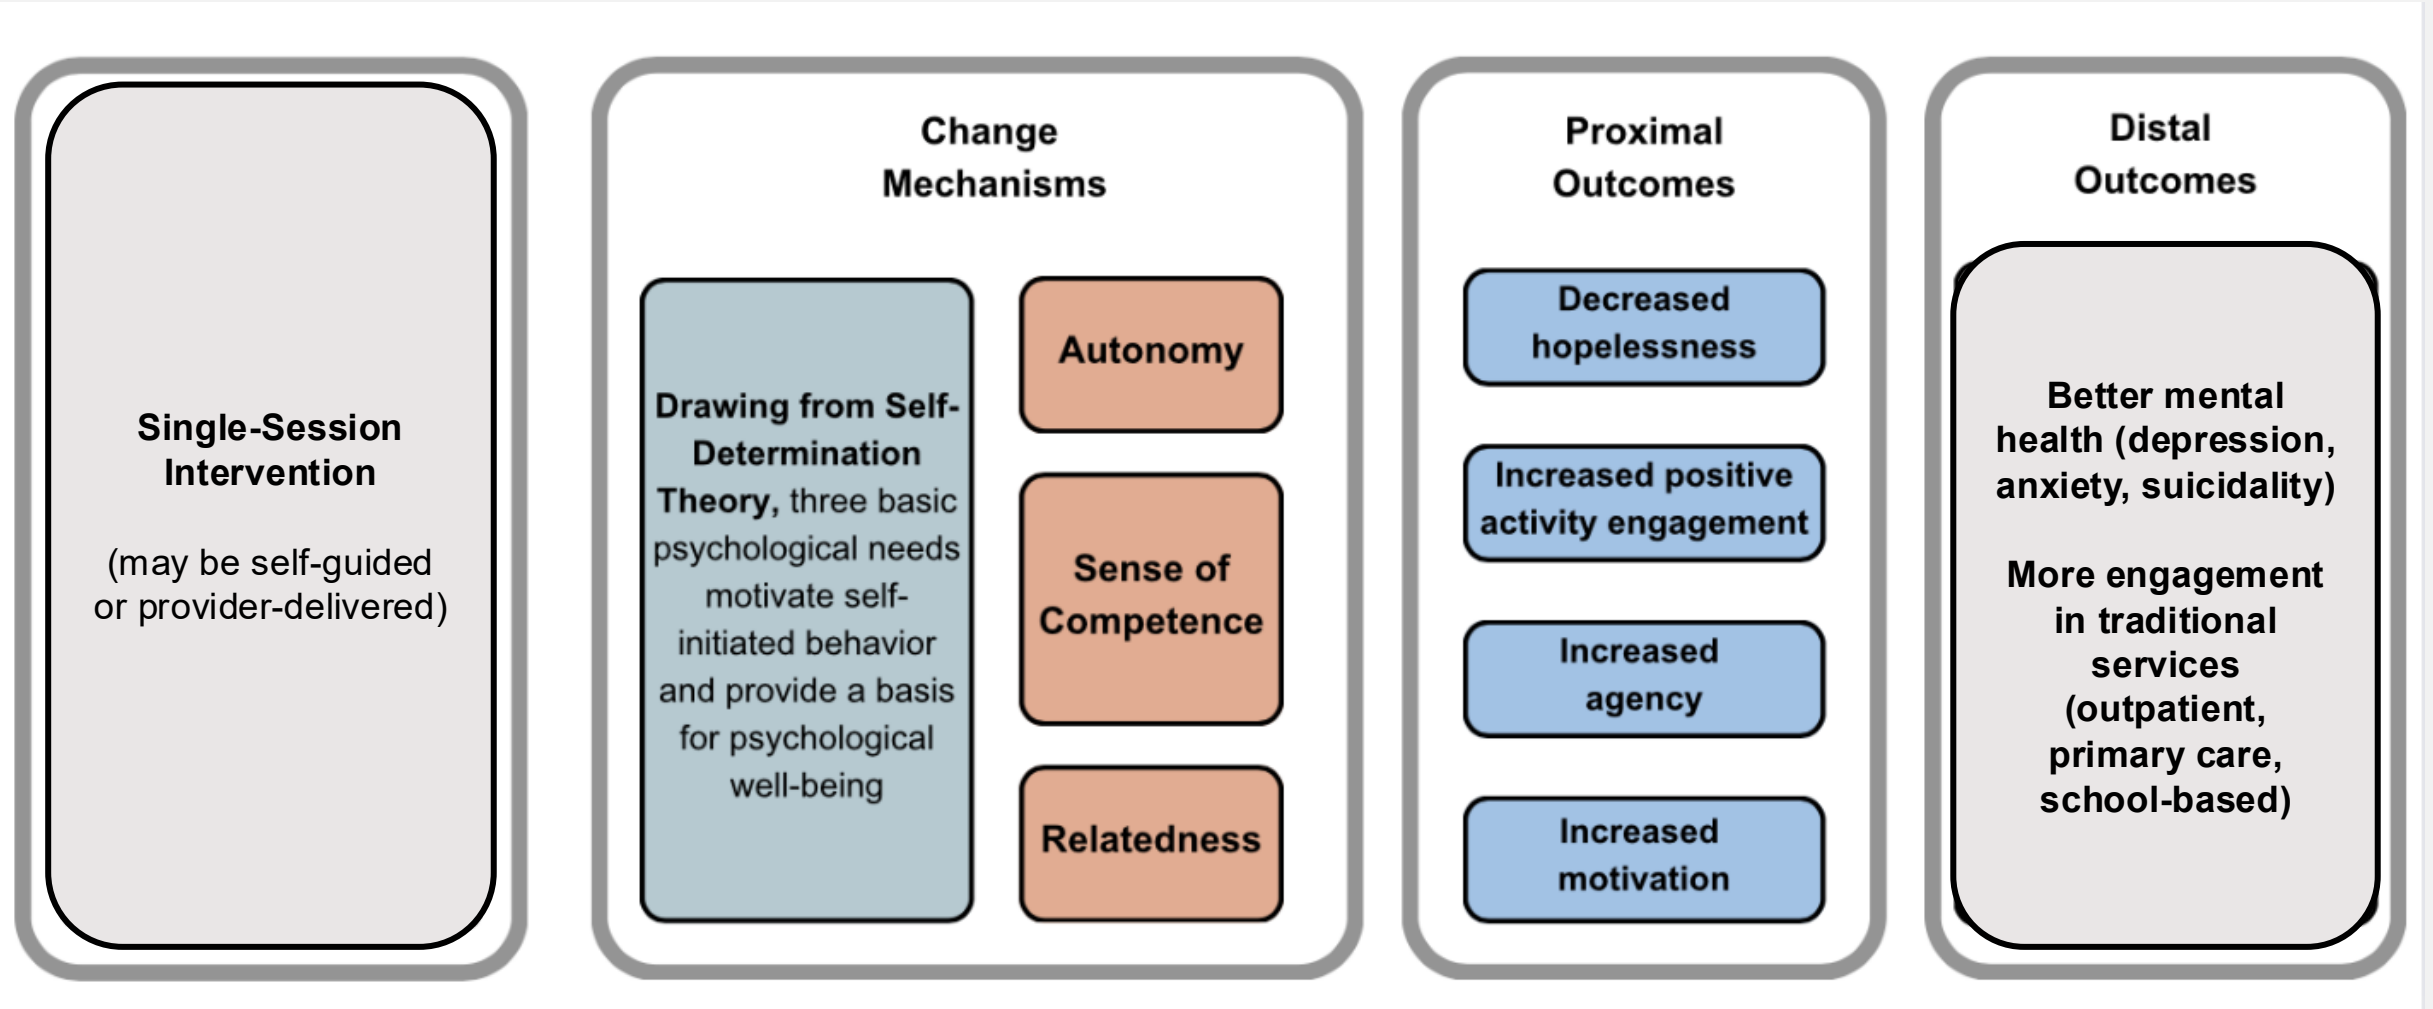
Single-Session Intervention

(may be self-guided or provider-delivered)

Change Mechanisms

Drawing from Self-Determination Theory, three basic psychological needs motivate self-initiated behavior and provide a basis for psychological well-being

Autonomy

Sense of Competence

Relatedness

Proximal Outcomes

Decreased hopelessness

Increased positive activity engagement

Increased agency

Increased motivation

Distal Outcomes

Better mental health (depression, anxiety, suicidality)

More engagement in traditional services (outpatient, primary care, school-based)